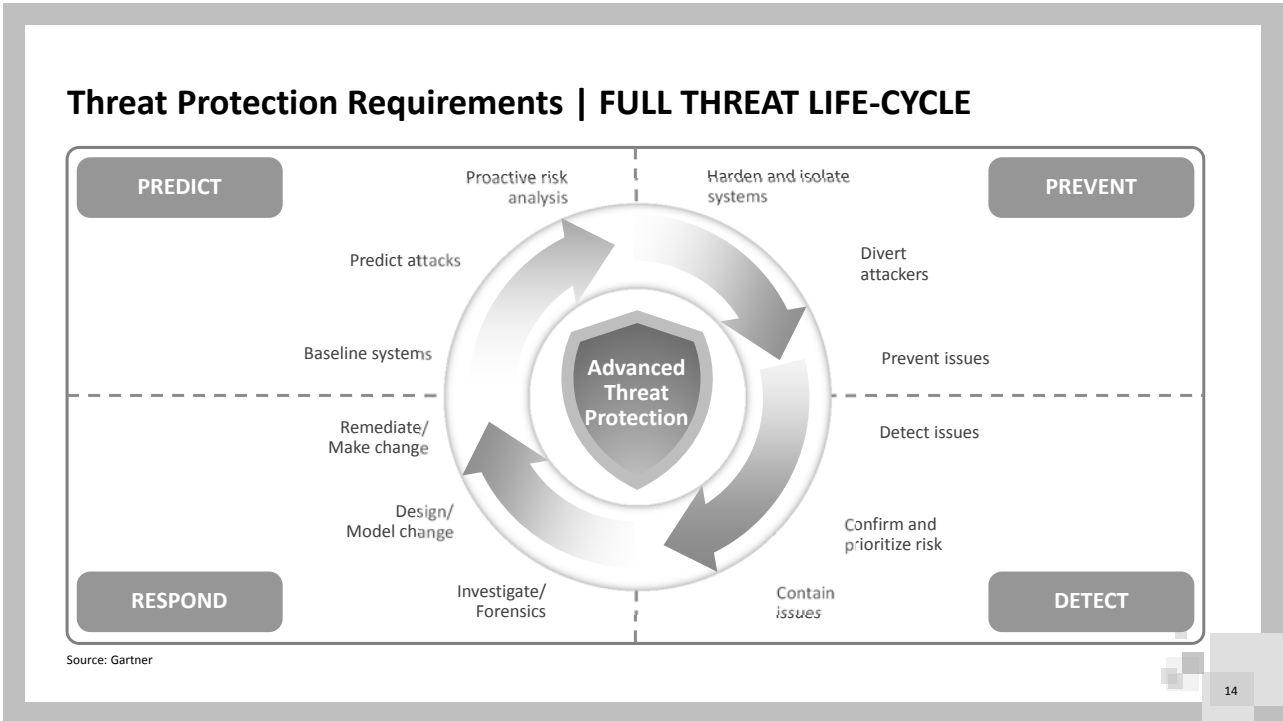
Threat Protection Requirements | FULL THREAT LIFE-CYCLE

PREDICT

PREVENT

Proactive risk analysis

Harden and isolate systems

Predict attacks

Divert attackers

Baseline systems

Prevent issues

Advanced Threat Protection

Remediate/ Make change

Detect issues

Design/ Model change

Confirm and prioritize risk

RESPOND

Investigate/ Forensics

Contain issues

DETECT

Source: Gartner

14